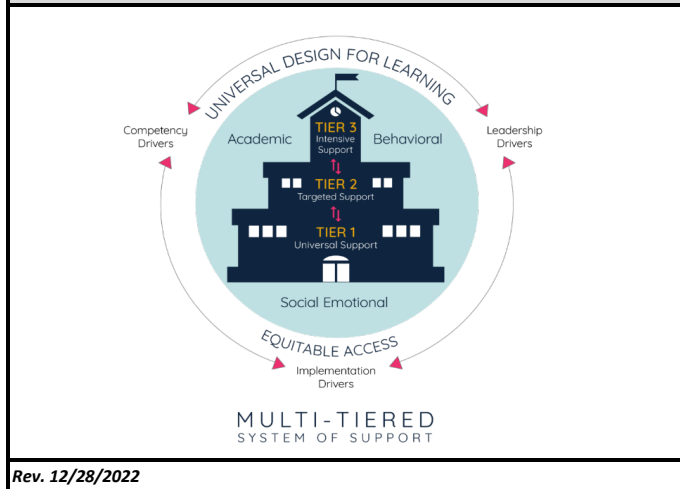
UNIVERSAL DESIGN FOR LEARNING

Competency Drivers

Leadership Drivers

Academic

Behavioral

TIER 3
Intensive Support

TIER 2
Targeted Support

TIER 1
Universal Support

Social Emotional

EQUITABLE ACCESS

Implementation Drivers

MULTI-TIERED
SYSTEM OF SUPPORT

Rev. 12/28/2022